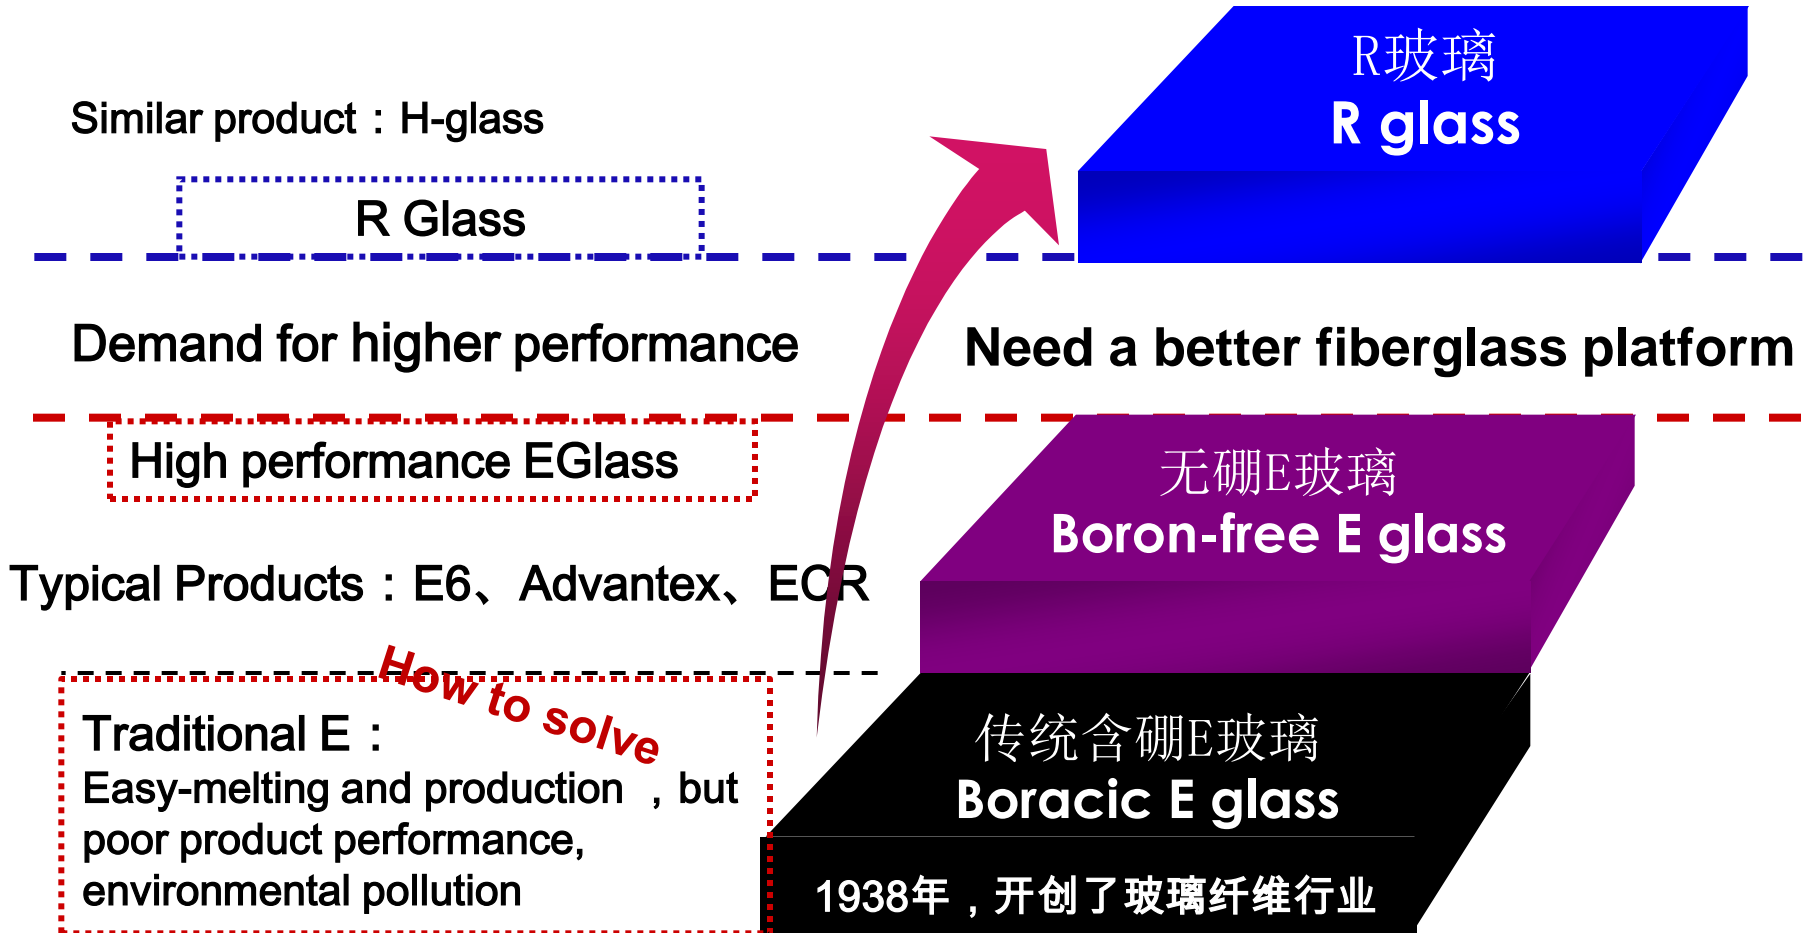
Similar product：H-glass

R Glass

R玻璃
R glass

Demand for higher performance

Need a better fiberglass platform

High performance EGlass

无硼E玻璃
Boron-free E glass

Typical Products：E6、Advantex、ECR

How to solve

Traditional E：
Easy-melting and production ，but poor product performance, environmental pollution

传统含硼E玻璃
Boracic E glass

1938年，开创了玻璃纤维行业